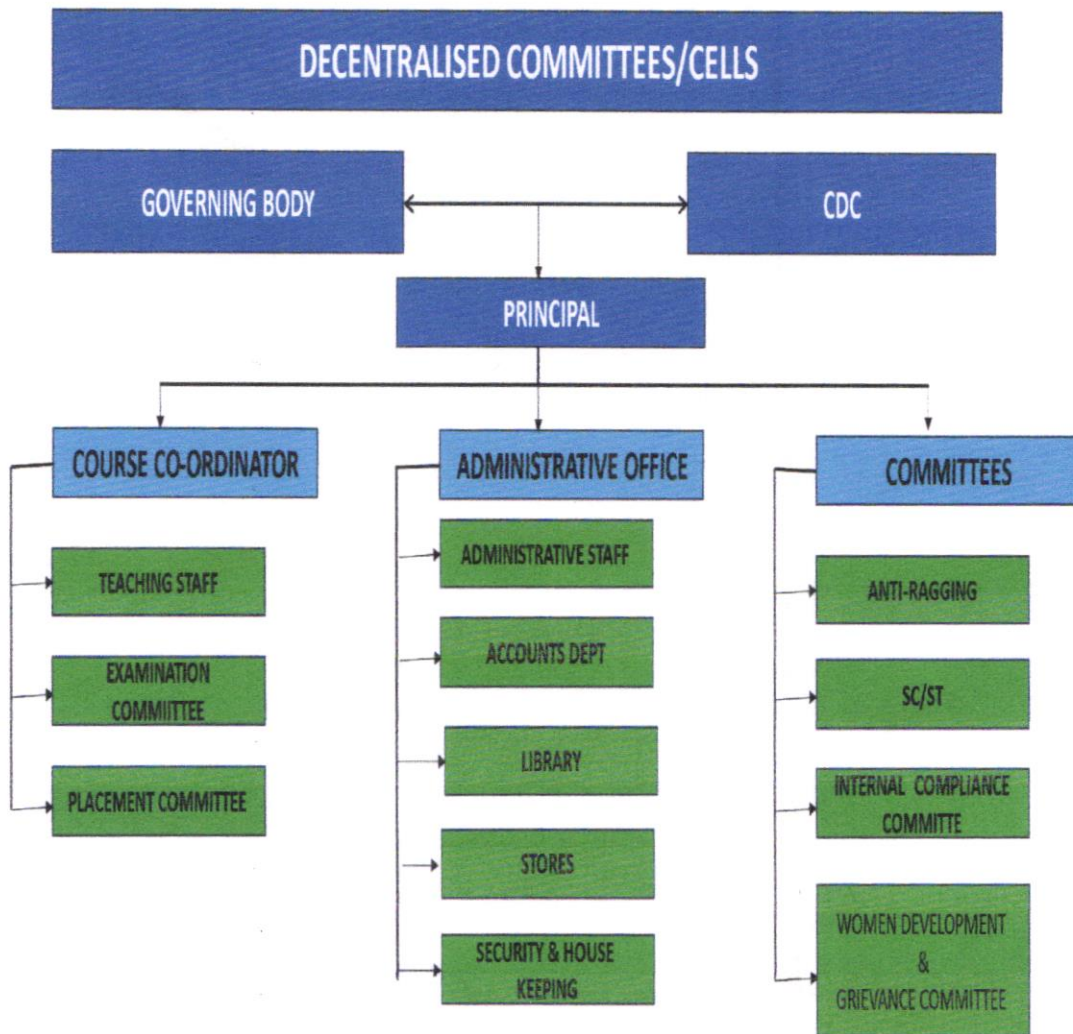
DECENTRALISED COMMITTEES/CELLS

GOVERNING BODY

CDC

PRINCIPAL

COURSE CO-ORDINATOR

TEACHING STAFF

EXAMINATION COMMIITTEE

PLACEMENT COMMITTEE

ADMINISTRATIVE OFFICE

ADMINISTRATIVE STAFF

ACCOUNTS DEPT

LIBRARY

STORES

SECURITY & HOUSE KEEPING

COMMITTEES

ANTI-RAGGING

SC/ST

INTERNAL COMPLIANCE COMMITTE

WOMEN DEVELOPMENT & GRIEVANCE COMMITTEE